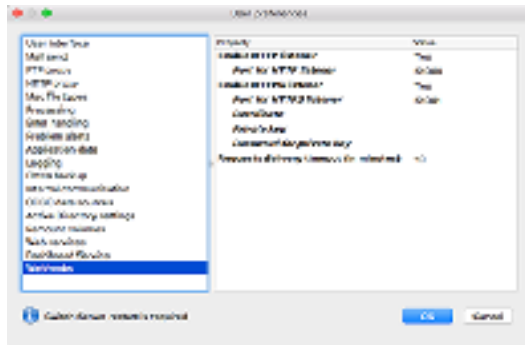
User Preferences

User Interface
Mail send
FTP server
HTTP server
Mac File Saver
Processing
Error handling
Problem alerts
Application data
Logging
Online backup
External communication
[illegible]
Active Directory settings
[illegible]
Web services
Dashboard Service
Networks

| Property | Value |
|---|---|
| Enable HTTP listener | Yes |
| Port for HTTP listener | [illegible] |
| Enable HTTPS listener | Yes |
| Port for HTTPS listener | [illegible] |
| Certificate | |
| Private key | |
| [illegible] | |
| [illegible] | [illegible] |

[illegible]

OK Cancel